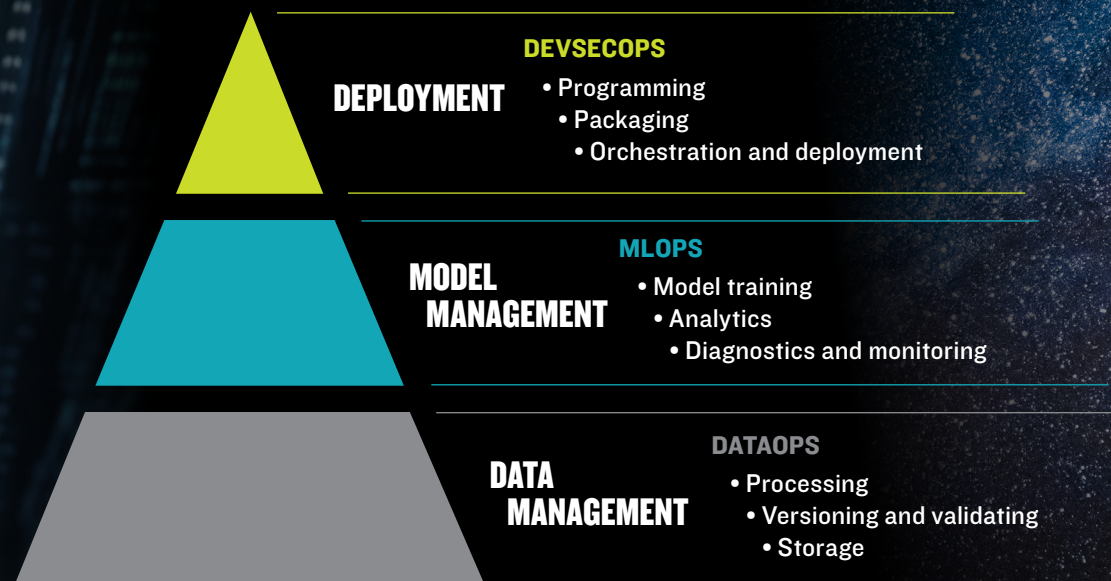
DEVSECOPS

DEPLOYMENT

• Programming
• Packaging
• Orchestration and deployment

MLOPS

MODEL MANAGEMENT

• Model training
• Analytics
• Diagnostics and monitoring

DATAOPS

DATA MANAGEMENT

• Processing
• Versioning and validating
• Storage